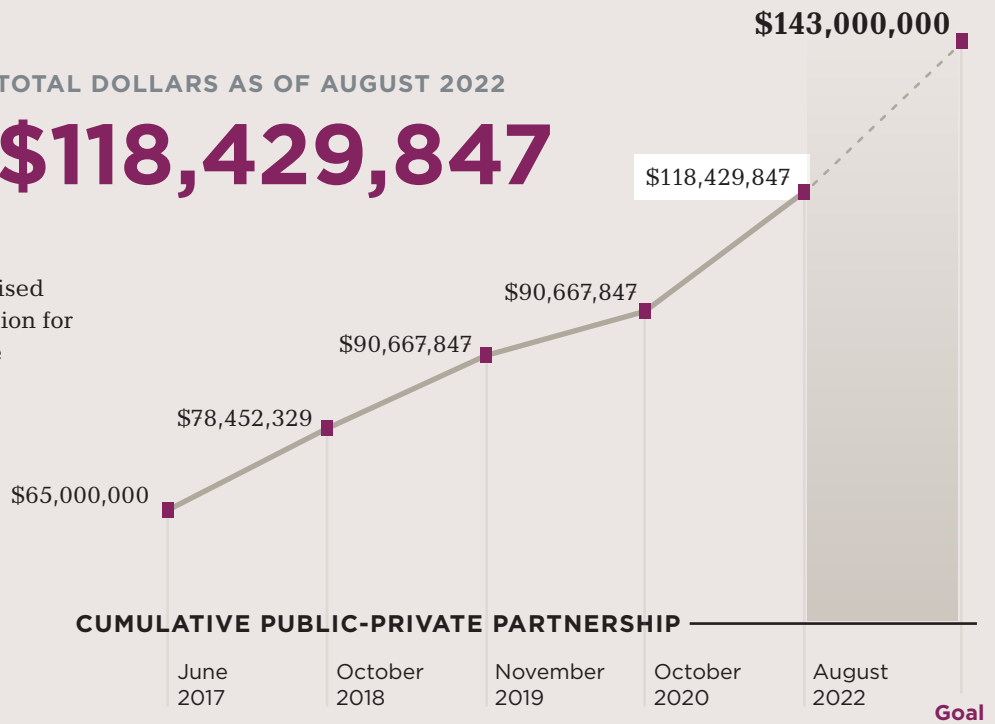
TOTAL DOLLARS AS OF AUGUST 2022

$118,429,847

ised
ion for

$143,000,000

$118,429,847

$90,667,847

$90,667,847

$78,452,329

$65,000,000

CUMULATIVE PUBLIC-PRIVATE PARTNERSHIP

June 2017

October 2018

November 2019

October 2020

August 2022

Goal